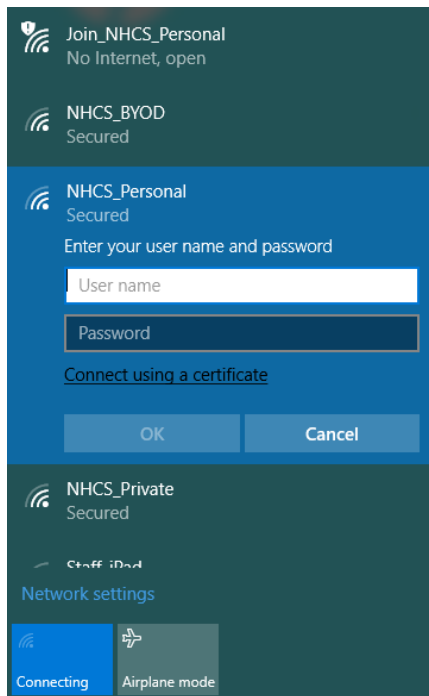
Join_NHCS_Personal
No Internet, open

NHCS_BYOD
Secured

NHCS_Personal
Secured

Enter your user name and password

User name

Password

Connect using a certificate

OK

Cancel

NHCS_Private
Secured

Staff_iPad

Network settings

Connecting

Airplane mode